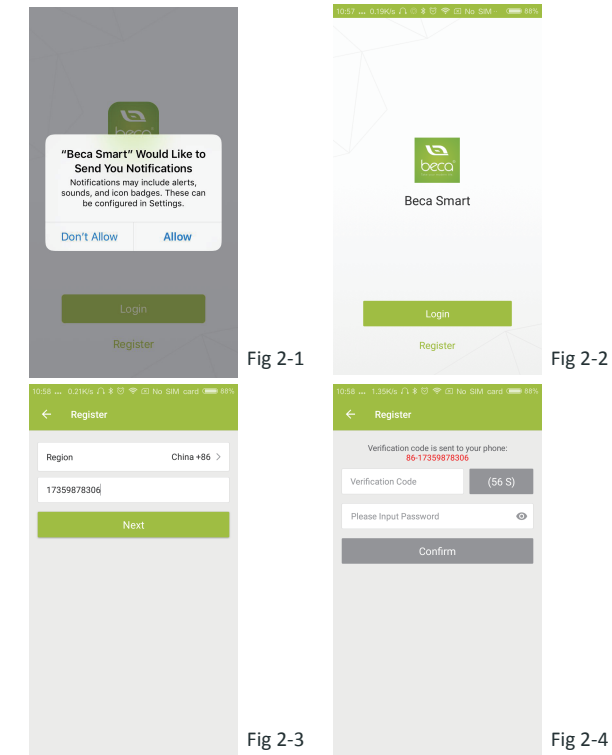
beca

"Beca Smart" Would Like to Send You Notifications

Notifications may include alerts, sounds, and icon badges. These can be configured in Settings.

Don't Allow Allow

Login

Register

Fig 2-1

10:57 ... 0.19K/s No SIM 88%

beca

Beca Smart

Login

Register

Fig 2-2

10:58 ... 0.21K/s No SIM card 88%

Register

Region China +86 >

17359878306

Next

Fig 2-3

10:58 ... 1.35K/s No SIM card 88%

Register

Verification code is sent to your phone: 86-17359878306

Verification Code (56 S)

Please Input Password

Confirm

Fig 2-4